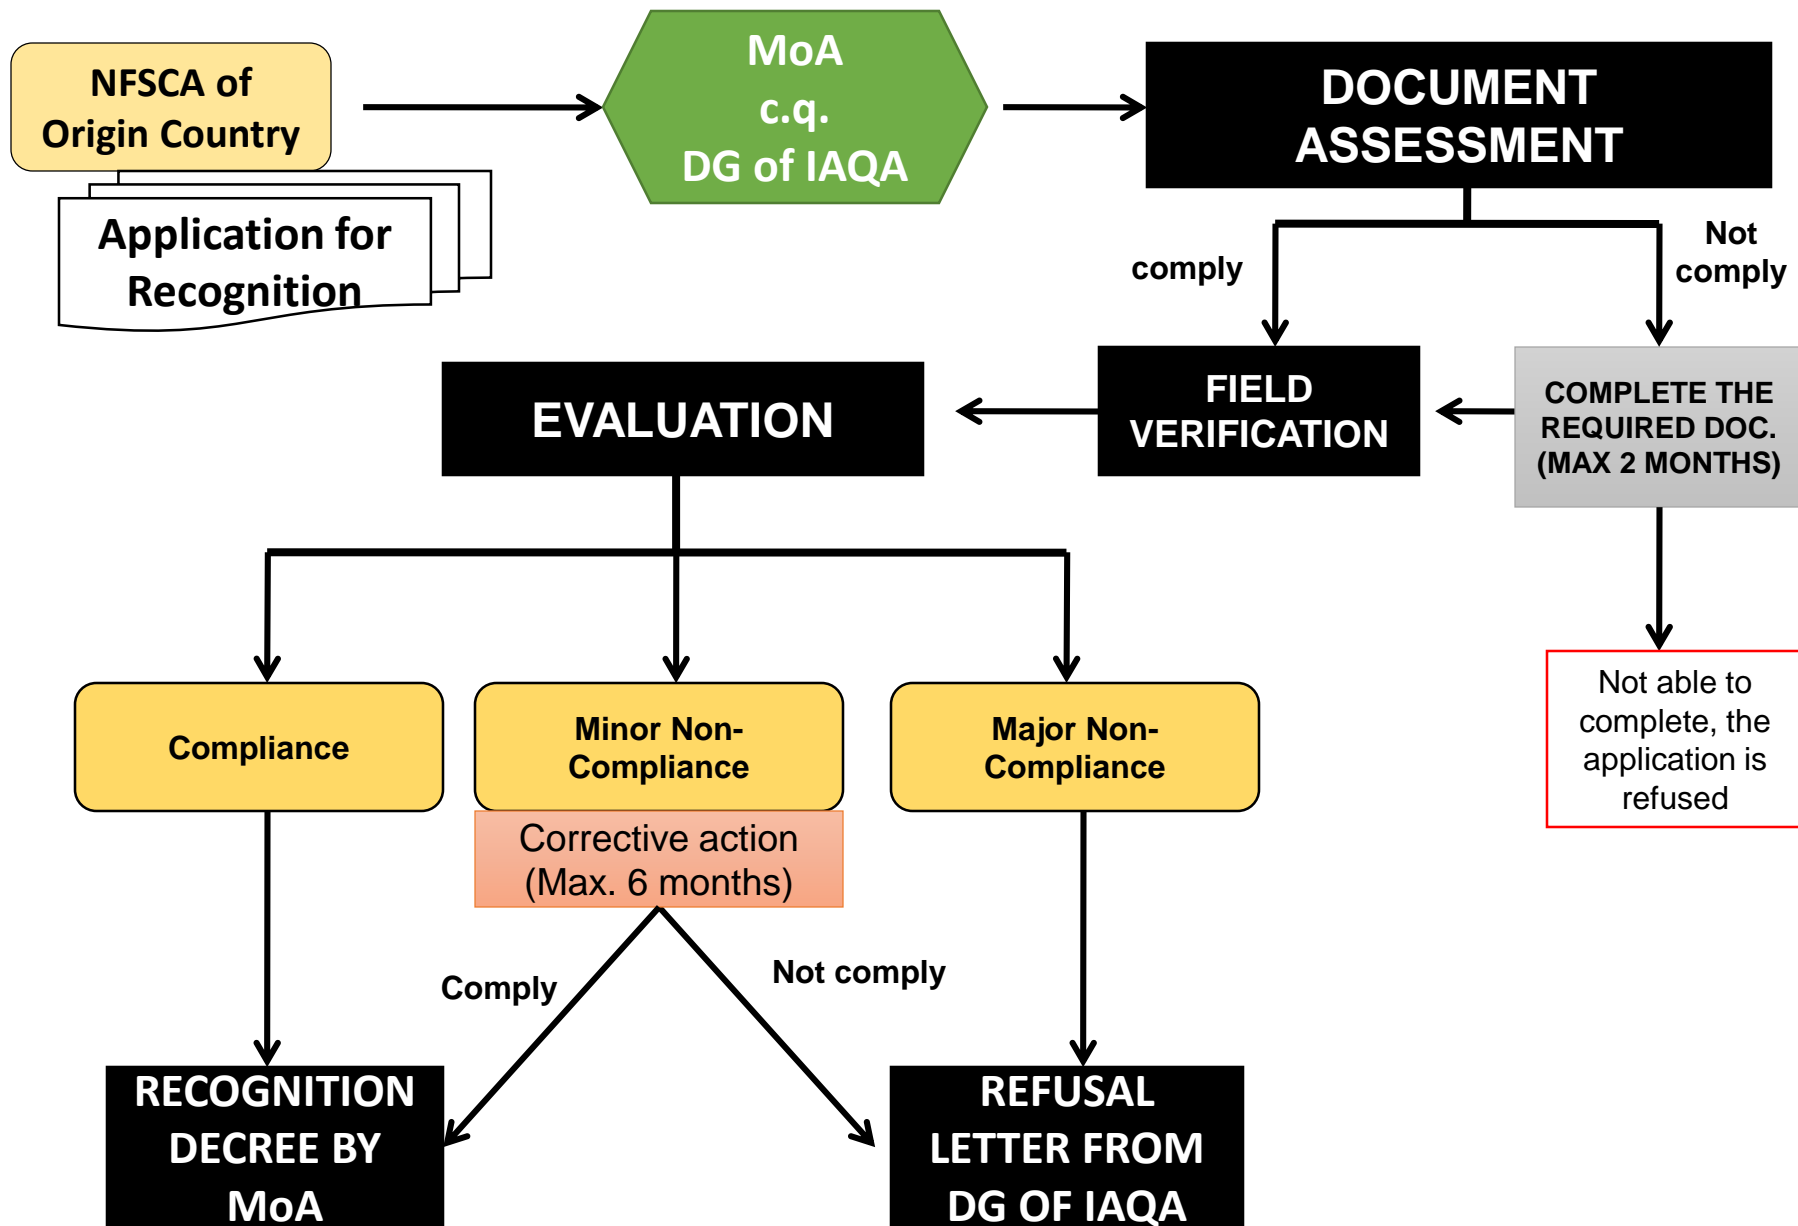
NFSCA of Origin Country

Application for Recognition

MoA c.q. DG of IAQA

DOCUMENT ASSESSMENT

comply

Not comply

FIELD VERIFICATION

COMPLETE THE REQUIRED DOC. (MAX 2 MONTHS)

EVALUATION

Not able to complete, the application is refused

Compliance

Minor Non-Compliance

Corrective action (Max. 6 months)

Major Non-Compliance

Comply

Not comply

RECOGNITION DECREE BY MoA

REFUSAL LETTER FROM DG OF IAQA